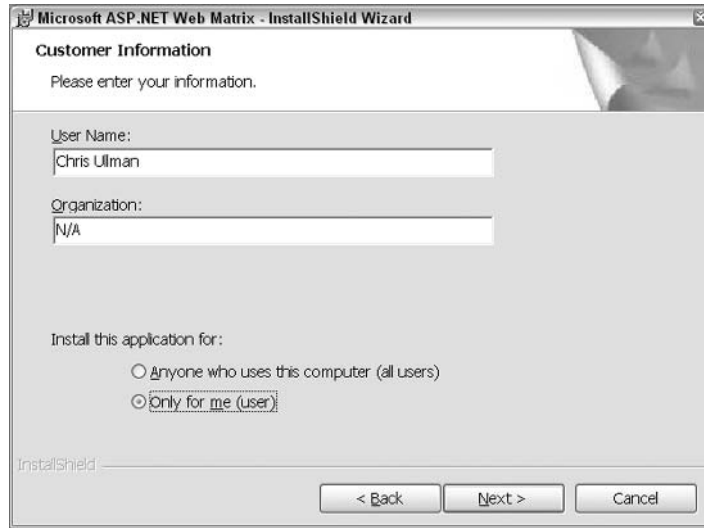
Microsoft ASP.NET Web Matrix - InstallShield Wizard

Customer Information

Please enter your information.

User Name:

Chris Ullman

Organization:

N/A

Install this application for:

Anyone who uses this computer (all users)

Only for me (user)

InstallShield

< Back

Next >

Cancel